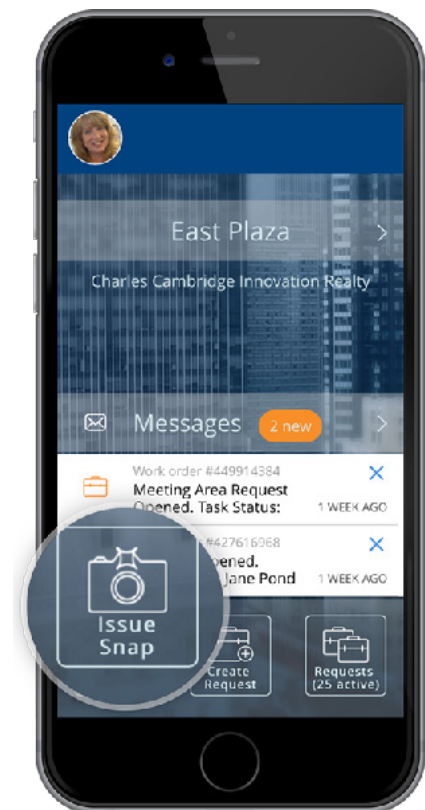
East Plaza >

Charles Cambridge Innovation Realty

Messages 2 new >

Work order #449914384
Meeting Area Request Opened. Task Status:
1 WEEK AGO ×

#427616968
pened.
Jane Pond
1 WEEK AGO ×

Issue Snap

Create Request

Requests (25 active)